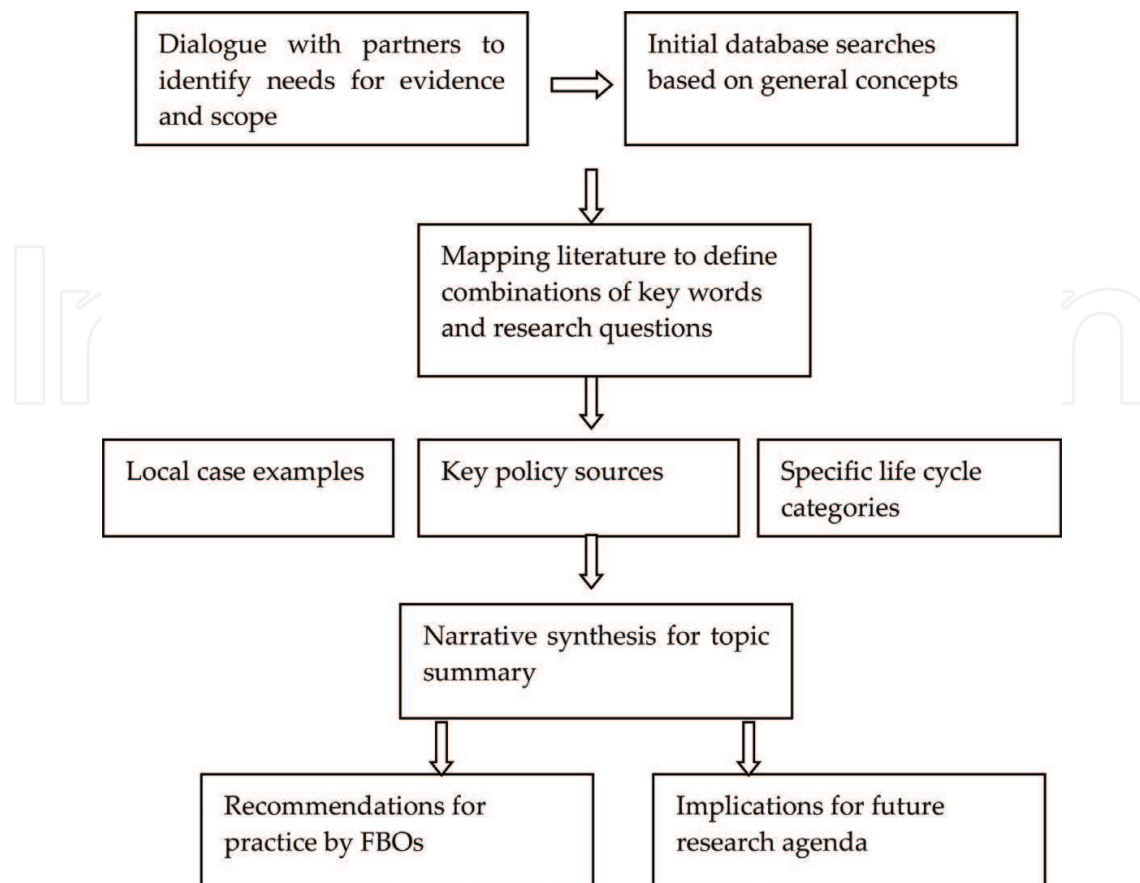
Dialogue with partners to identify needs for evidence and scope

Initial database searches based on general concepts

Mapping literature to define combinations of key words and research questions

Local case examples

Key policy sources

Specific life cycle categories

Narrative synthesis for topic summary

Recommendations for practice by FBOs

Implications for future research agenda